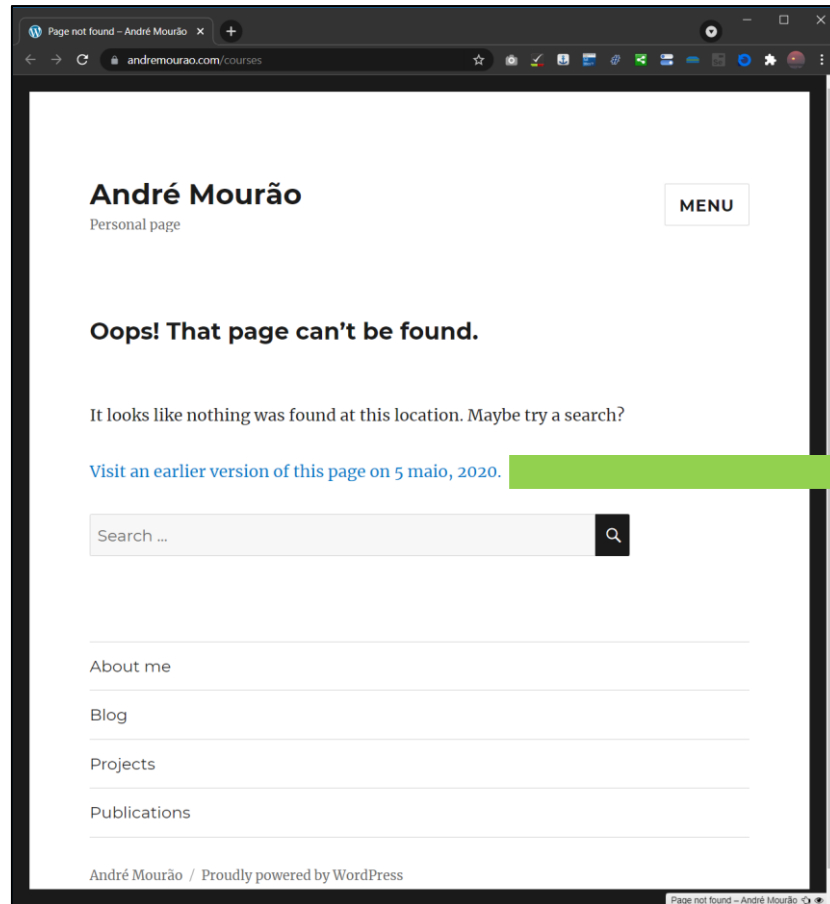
Page not found – André Mourão ×
andremourao.com/courses

André Mourão
Personal page

MENU

Oops! That page can't be found.

It looks like nothing was found at this location. Maybe try a search?

Visit an earlier version of this page on 5 maio, 2020.

Search ...

About me
Blog
Projects
Publications

André Mourão / Proudly powered by WordPress

Page not found – André Mourão